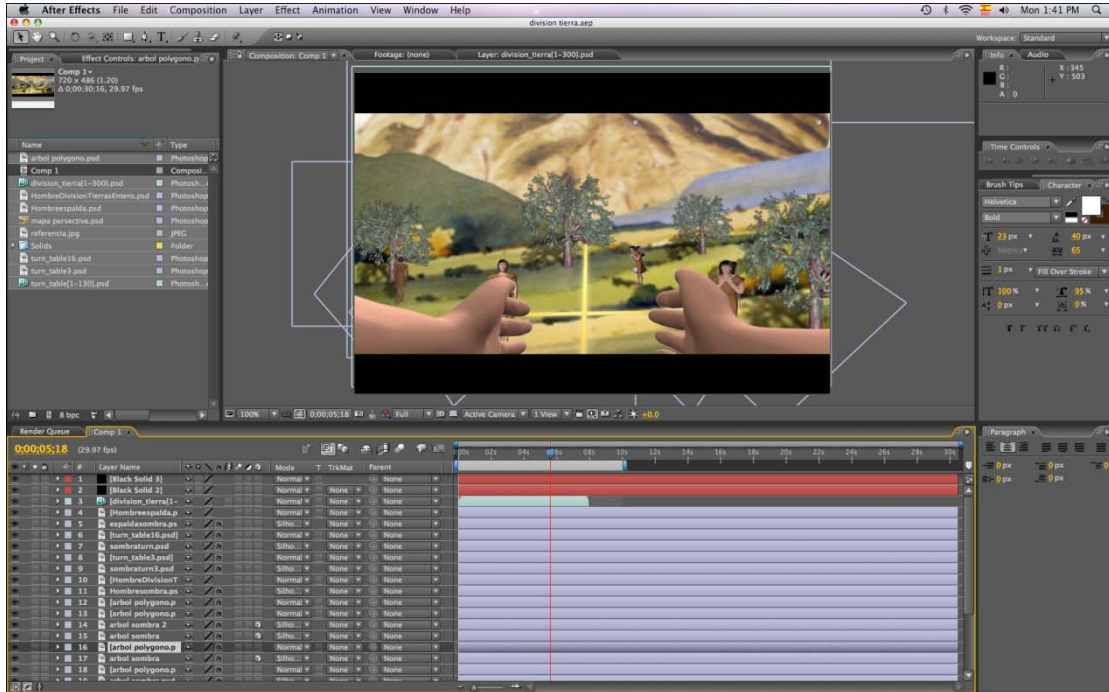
After Effects File Edit Composition Layer Effect Animation View Window Help

Mon 1:41 PM

division tierra.aep

Workspace: Standard

Project

Effect Controls: arbol polygono.p

Comp 1
720 x 486 (1.20)
Δ 0;00;30;16, 29.97 fps

| Name | Type |
|---|---|
| arbol polygono.psd | Photoshop |
| Comp 1 | Composi... |
| division_tierra[1-300].psd | Photosh... |
| HombreDivisionTierrasEntero.psd | Photoshop |
| Hombreespalda.psd | Photoshop |
| mapa persectiva.psd | Photoshop |
| referencia.jpg | JPEG |
| Solids | Folder |
| turn_table16.psd | Photoshop |
| turn_table3.psd | Photoshop |
| turn_table[1-130].psd | Photosh... |

8 bpc

Composition: Comp 1

Footage: (none)

Layer: division_tierra[1-300].psd

100% 0;00;05;18 Full Active Camera 1 View +0.0

Info

Audio

R:
G:
B:
A: 0

X: 345
Y: 503

Time Controls

Brush Tips

Character

Helvetica

Bold

23 px

40 px

Metrics

65

3 px

Fill Over Stroke

100 %

95 %

0 px

0 %

Paragraph

0 px

0 px

0 px

0 px

Render Queue

Comp 1

0;00;05;18 (29.97 fps)

| # | Layer Name | Mode | T TrkMat | Parent |
|---|---|---|---|---|
| 1 | [Black Solid 3] | Normal | | None |
| 2 | [Black Solid 2] | Normal | None | None |
| 3 | [division_tierra[1-... | Normal | None | None |
| 4 | [Hombreespalda.p | Normal | None | None |
| 5 | espaldasombra.ps | Silho... | None | None |
| 6 | [turn_table16.psd] | Normal | None | None |
| 7 | sombraturn.psd | Silho... | None | None |
| 8 | [turn_table3.psd] | Normal | None | None |
| 9 | sombraturn3.psd | Silho... | None | None |
| 10 | [HombreDivisionT | Normal | None | None |
| 11 | Hombresombra.ps | Silho... | None | None |
| 12 | [arbol polygono.p | Normal | None | None |
| 13 | [arbol polygono.p | Normal | None | None |
| 14 | arbol sombra 2 | Silho... | None | None |
| 15 | arbol sombra | Silho... | None | None |
| 16 | [arbol polygono.p | Normal | None | None |
| 17 | arbol sombra | Silho... | None | None |
| 18 | [arbol polygono.p | Normal | None | None |

0s 02s 04s 06s 08s 10s 12s 14s 16s 18s 20s 22s 24s 26s 28s 30s